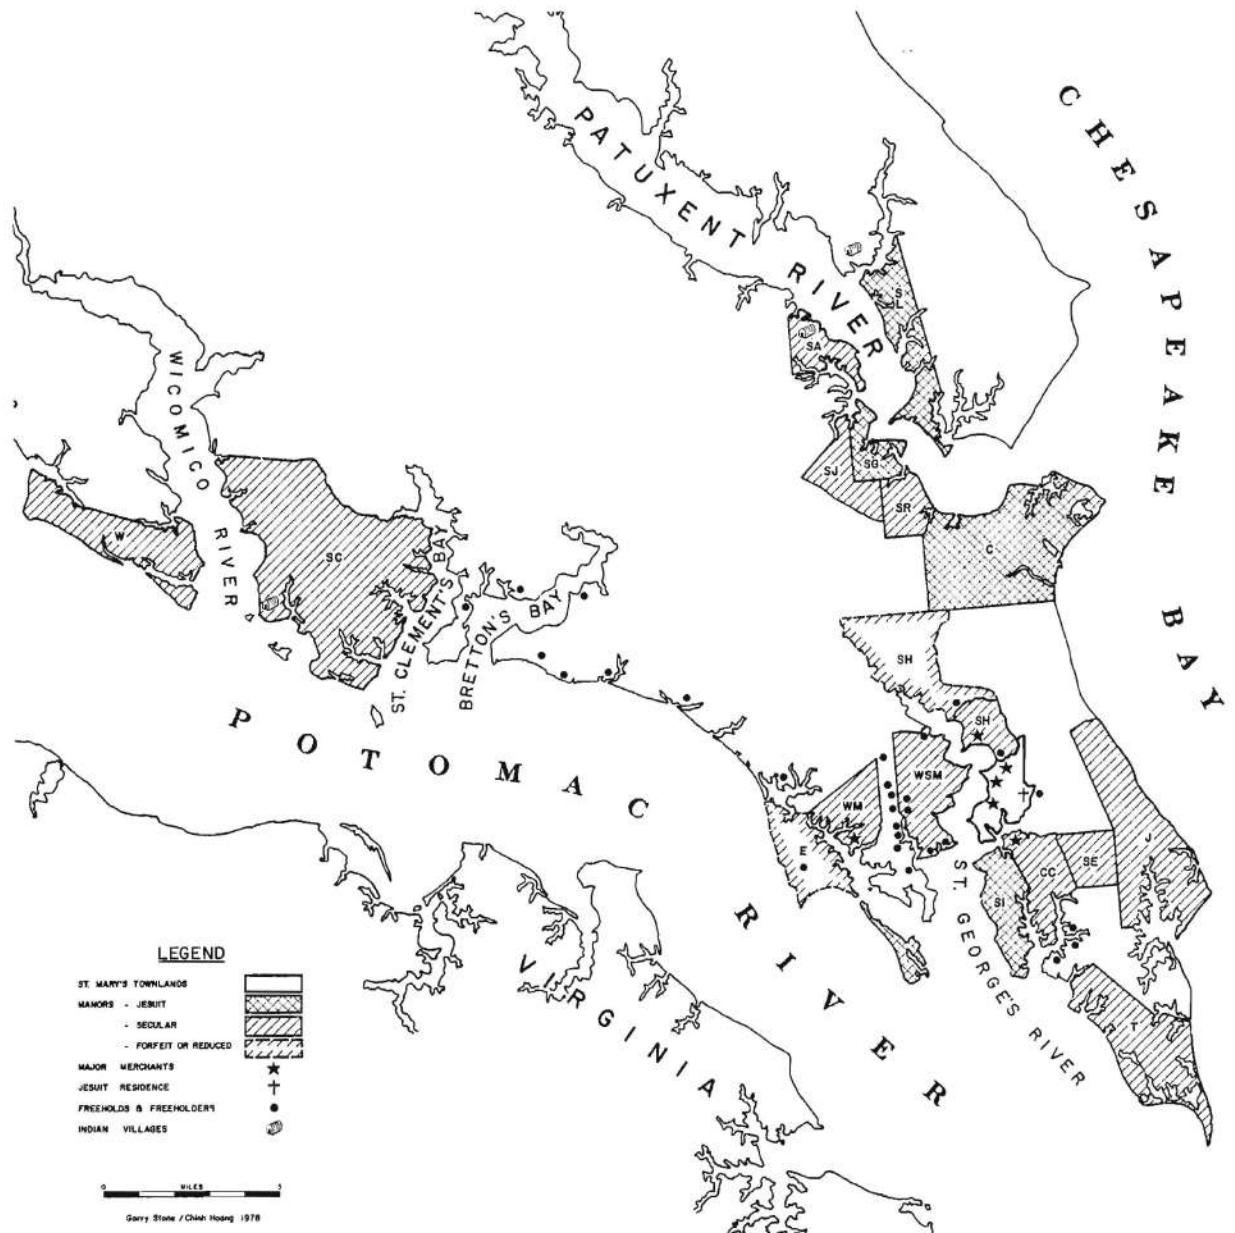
CHESAPEAKE BAY

PATUXENT RIVER

WICOMICO RIVER

ST. CLEMENT'S BAY

BRETTON'S BAY

POTOMAC RIVER

ST. GEORGE'S RIVER

VIRGINIA

S L
SA
SJ
SG
SR
C
W
SC
SH
SH
WSM
WM
E
SE
CC
SI
J
T

LEGEND

ST. MARY'S TOWNLANDS
MANORS - JESUIT
- SECULAR
- FORFEIT OR REDUCED
MAJOR MERCHANTS
JESUIT RESIDENCE
FREEHOLDS & FREEHOLDERS
INDIAN VILLAGES

0 MILES 5

Garry Stone / Chinh Hoang 1978